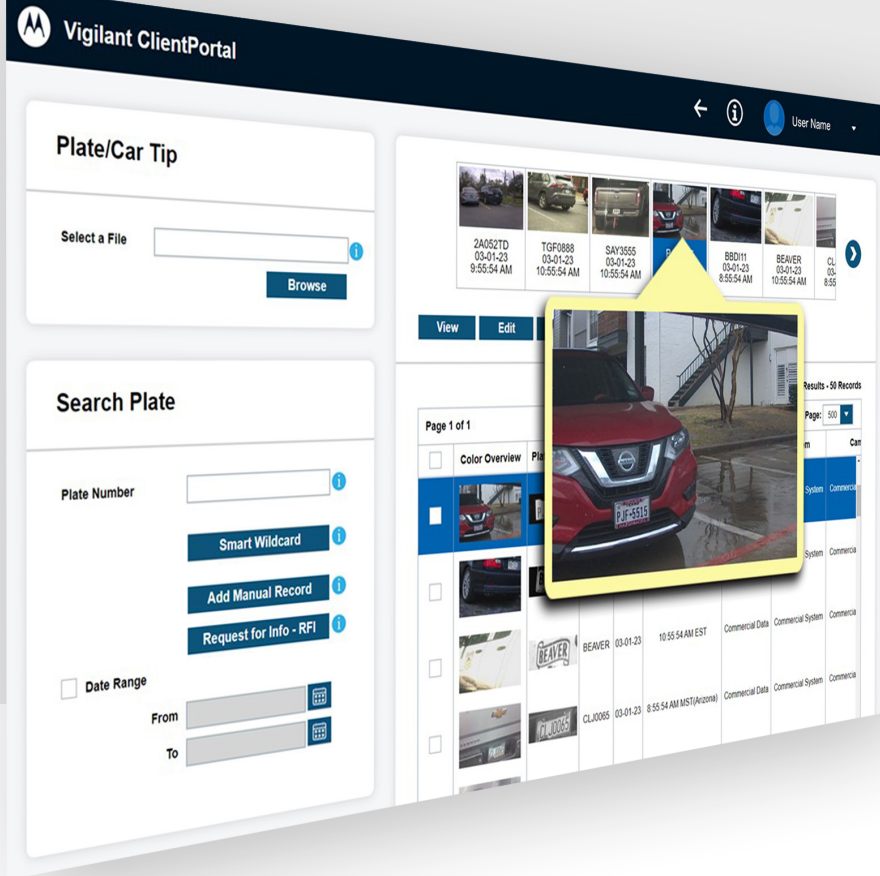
Vigilant ClientPortal

User Name

Plate/Car Tip

Select a File

Browse

Search Plate

Plate Number

Smart Wildcard

Add Manual Record

Request for Info - RFI

Date Range

From

To

2A052TD
03-01-23
9:55:54 AM

TGF0888
03-01-23
10:55:54 AM

SAY3555
03-01-23
10:55:54 AM

BBDI11
03-01-23
8:55:54 AM

BEAVER
03-01-23
10:55:54 AM

CL
03-
8:5

View

Edit

PJF-5515

Results - 50 Records

Page 1 of 1

Page: 500

| | Color Overview | Pl | | | | m | Cam |
|---|---|---|---|---|---|---|---|
| | | | | | | System | Commercia |
| | | | | | | System | Commercia |
| | | BEAVER | BEAVER | 03-01-23 | 10:55:54 AM EST | Commercial Data | Commercial System | Commercia |
| | | CLJ0065 | CLJ0065 | 03-01-23 | 8:55:54 AM MST(Arizona) | Commercial Data | Commercial System | Commercia |